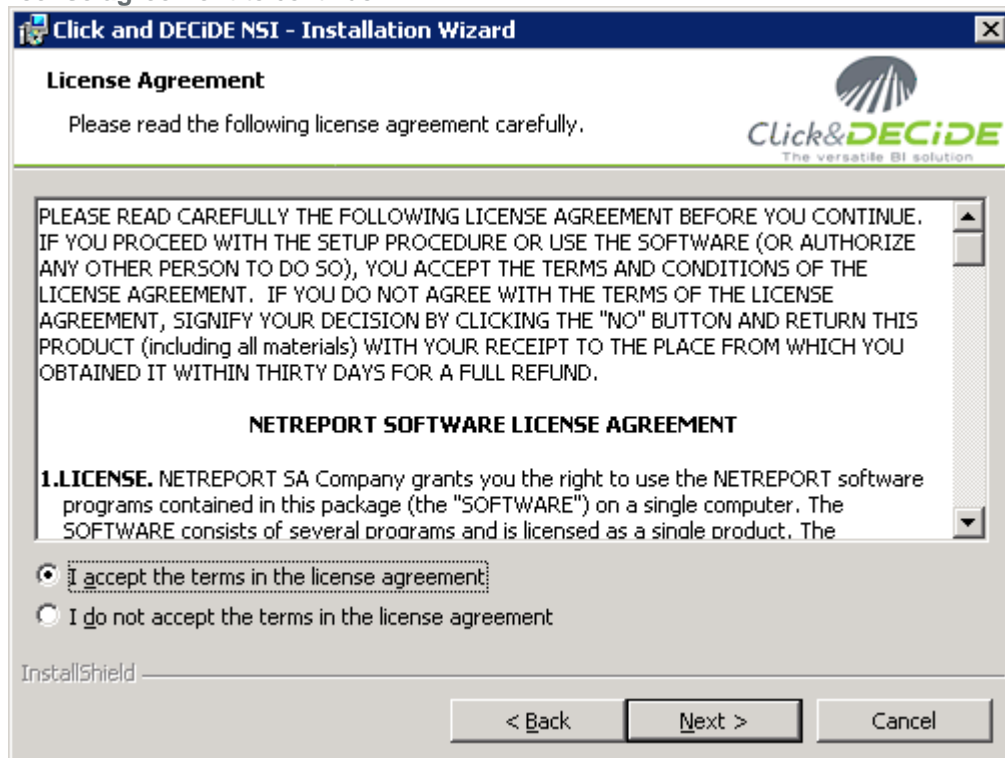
Click and DECiDE NSI - Installation Wizard

License Agreement

Please read the following license agreement carefully.

Click&DECiDE
The versatile BI solution

PLEASE READ CAREFULLY THE FOLLOWING LICENSE AGREEMENT BEFORE YOU CONTINUE. IF YOU PROCEED WITH THE SETUP PROCEDURE OR USE THE SOFTWARE (OR AUTHORIZE ANY OTHER PERSON TO DO SO), YOU ACCEPT THE TERMS AND CONDITIONS OF THE LICENSE AGREEMENT. IF YOU DO NOT AGREE WITH THE TERMS OF THE LICENSE AGREEMENT, SIGNIFY YOUR DECISION BY CLICKING THE "NO" BUTTON AND RETURN THIS PRODUCT (including all materials) WITH YOUR RECEIPT TO THE PLACE FROM WHICH YOU OBTAINED IT WITHIN THIRTY DAYS FOR A FULL REFUND.

NETREPORT SOFTWARE LICENSE AGREEMENT

1.LICENSE. NETREPORT SA Company grants you the right to use the NETREPORT software programs contained in this package (the "SOFTWARE") on a single computer. The SOFTWARE consists of several programs and is licensed as a single product. The

I accept the terms in the license agreement

I do not accept the terms in the license agreement

InstallShield

< Back

Next >

Cancel